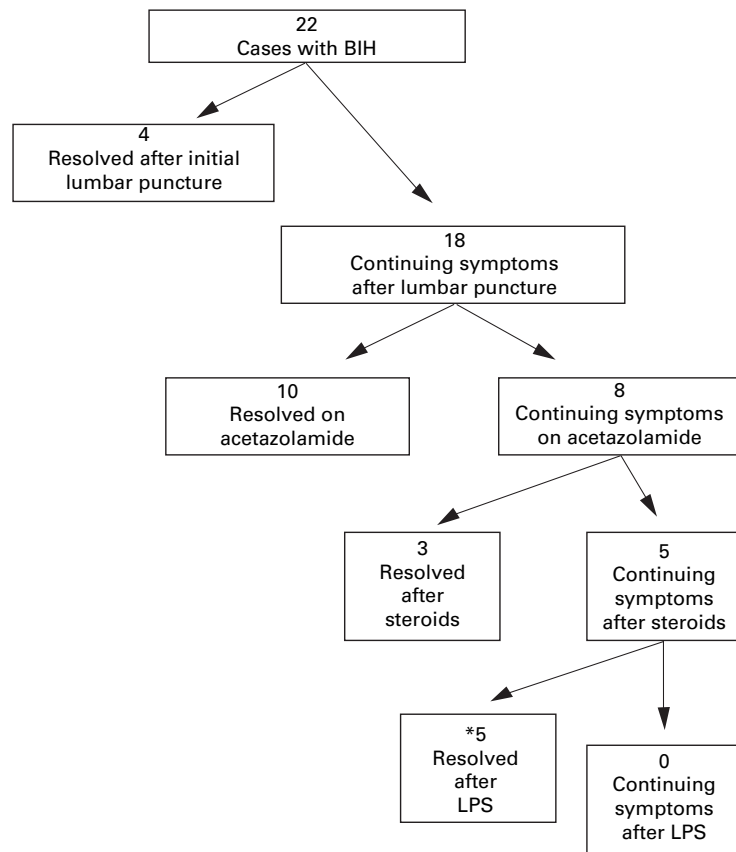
22
Cases with BIH

4
Resolved after initial lumbar puncture

18
Continuing symptoms after lumbar puncture

10
Resolved on acetazolamide

8
Continuing symptoms on acetazolamide

3
Resolved after steroids

5
Continuing symptoms after steroids

*5
Resolved after LPS

0
Continuing symptoms after LPS